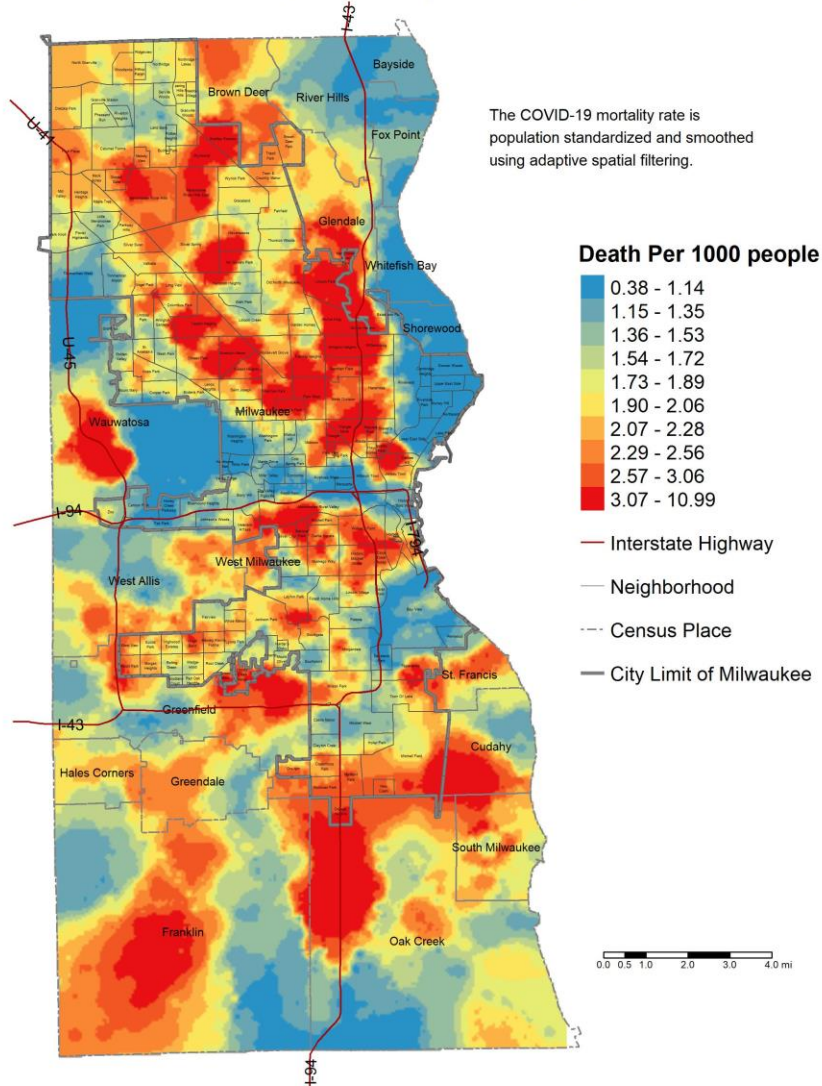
I-43

Bayside

Brown Deer

River Hills

U-41

Fox Point

The COVID-19 mortality rate is population standardized and smoothed using adaptive spatial filtering.

Glendale

Whitefish Bay

Death Per 1000 people

0.38 - 1.14
1.15 - 1.35
1.36 - 1.53
1.54 - 1.72
1.73 - 1.89
1.90 - 2.06
2.07 - 2.28
2.29 - 2.56
2.57 - 3.06
3.07 - 10.99

Shorewood

U-45

Milwaukee

Wauwatosa

I-94

I-794

Interstate Highway

West Milwaukee

West Allis

Neighborhood

Census Place

City Limit of Milwaukee

St. Francis

I-43

Greenfield

Cudahy

Hales Corners

Greendale

South Milwaukee

Franklin

Oak Creek

0.0 0.5 1.0 2.0 3.0 4.0 mi

I-94